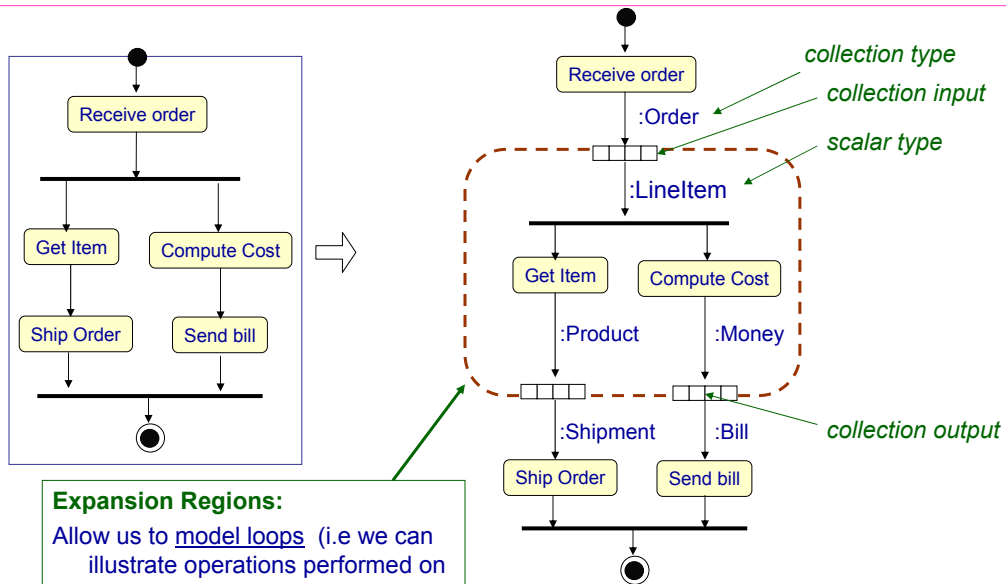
Receive order

Get Item

Compute Cost

Ship Order

Send bill

Receive order

:Order

:LineItem

Get Item

Compute Cost

:Product

:Money

:Shipment

:Bill

Ship Order

Send bill

collection type

collection input

scalar type

collection output

**Expansion Regions:**

Allow us to model loops (i.e we can illustrate operations performed on